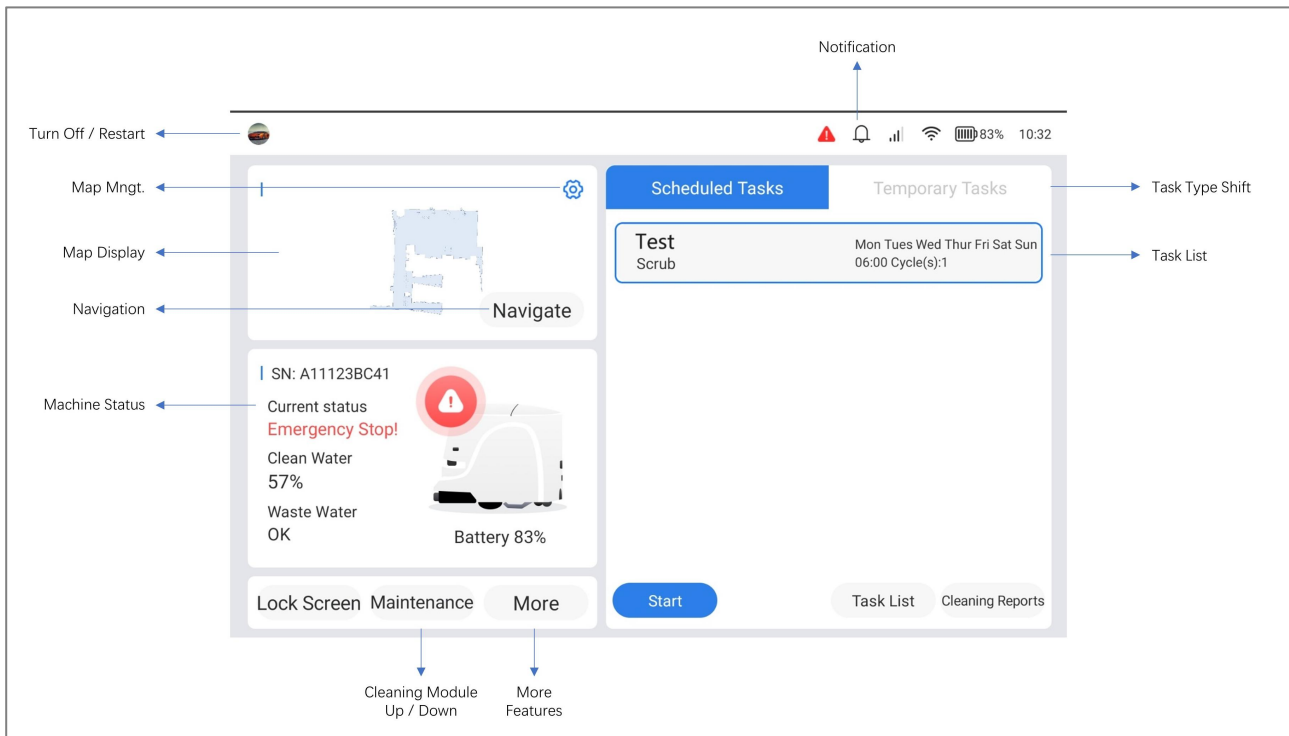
Notification

Turn Off / Restart

83% 10:32

Map Mngt.

Map Display

Navigation

Navigate

Scheduled Tasks

Temporary Tasks

Task Type Shift

Test
Scrub

Mon Tues Wed Thur Fri Sat Sun
06:00 Cycle(s):1

Task List

SN: A11123BC41

Machine Status

Current status
Emergency Stop!

Clean Water
57%

Waste Water
OK

Battery 83%

Lock Screen

Maintenance

More

Start

Task List

Cleaning Reports

Cleaning Module Up / Down

More Features